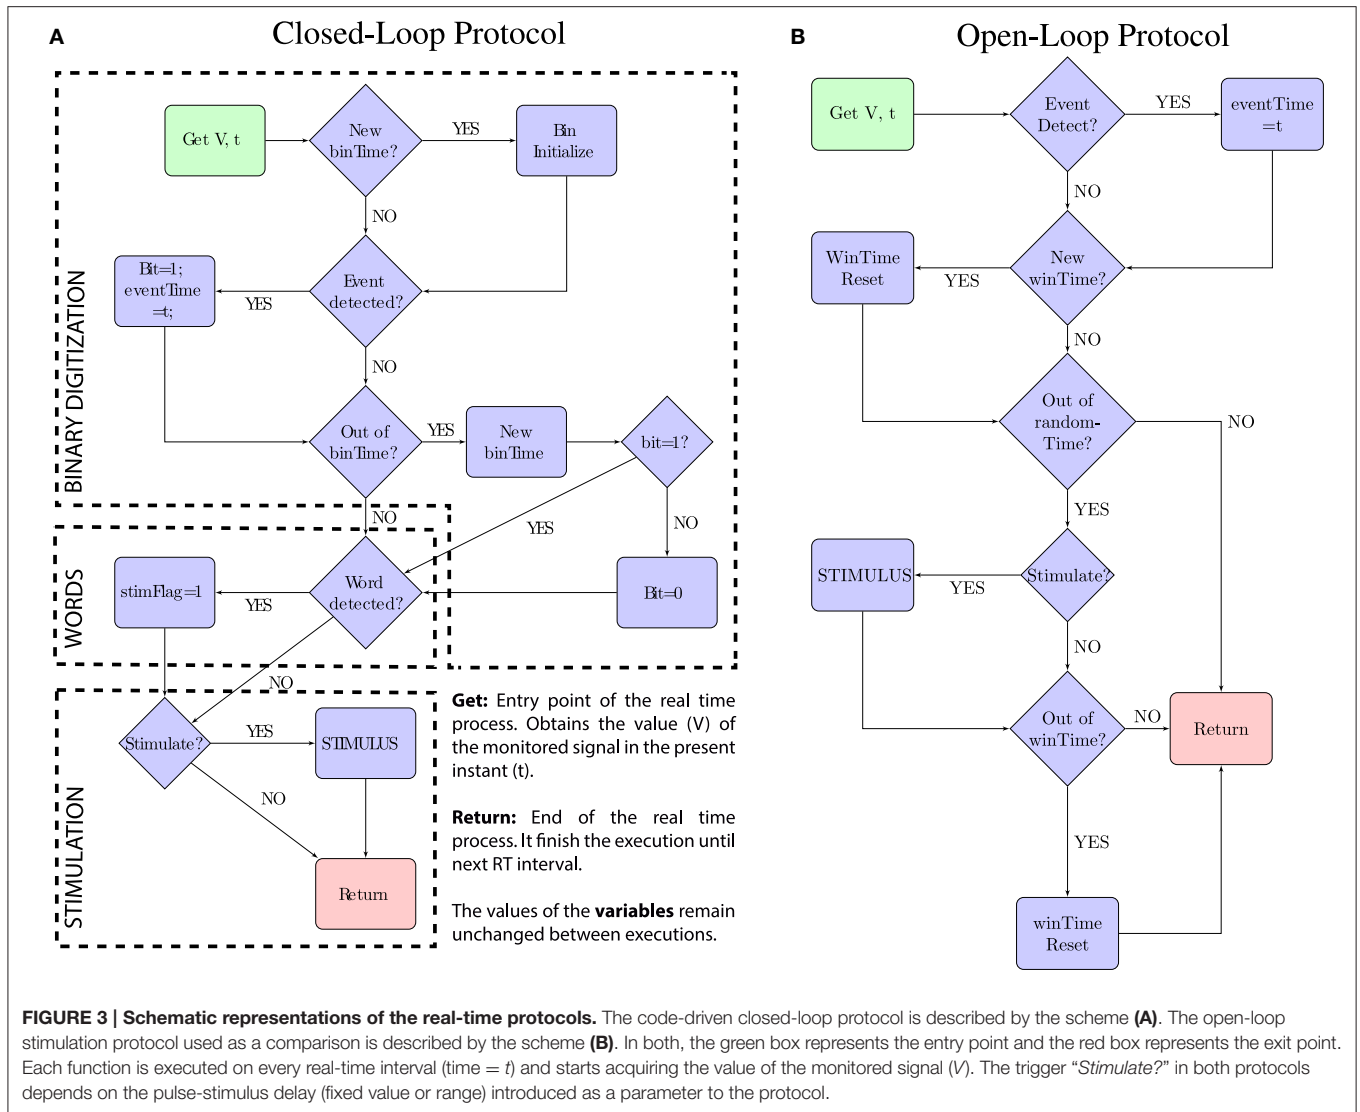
A

Closed-Loop Protocol

BINARY DIGITIZATION

Get V, t

New binTime?

YES

Bin Initialize

NO

Bit=1; eventTime =t;

YES

Event detected?

NO

Out of binTime?

YES

New binTime

bit=1?

NO

YES

NO

WORDS

stimFlag=1

YES

Word detected?

Bit=0

NO

STIMULATION

Stimulate?

YES

STIMULUS

NO

Return

**Get:** Entry point of the real time process. Obtains the value (V) of the monitored signal in the present instant (t).

**Return:** End of the real time process. It finish the execution until next RT interval.

The values of the **variables** remain unchanged between executions.

B

Open-Loop Protocol

Get V, t

Event Detect?

YES

eventTime =t

NO

WinTime Reset

YES

New winTime?

NO

Out of random-Time?

NO

YES

STIMULUS

YES

Stimulate?

NO

Out of winTime?

NO

Return

YES

winTime Reset

**FIGURE 3 | Schematic representations of the real-time protocols.** The code-driven closed-loop protocol is described by the scheme **(A)**. The open-loop stimulation protocol used as a comparison is described by the scheme **(B)**. In both, the green box represents the entry point and the red box represents the exit point. Each function is executed on every real-time interval (time = *t*) and starts acquiring the value of the monitored signal (*V*). The trigger "*Stimulate?*" in both protocols depends on the pulse-stimulus delay (fixed value or range) introduced as a parameter to the protocol.